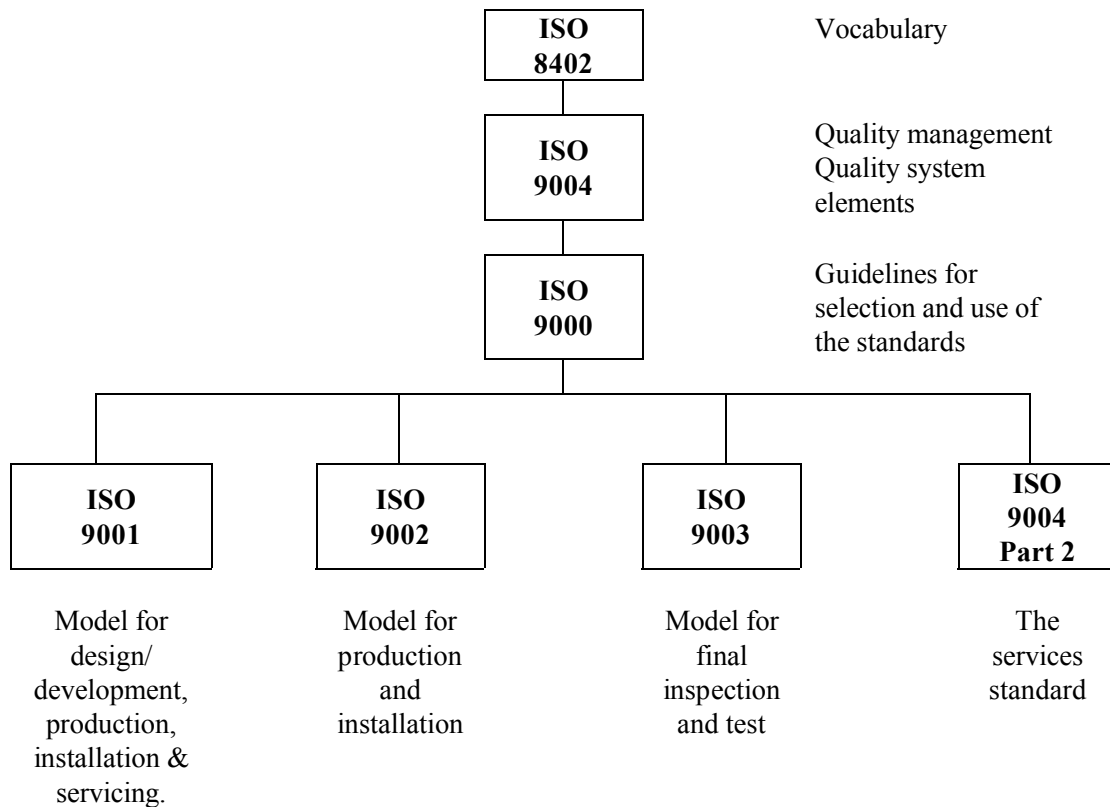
ISO 8402

Vocabulary

ISO 9004

Quality management Quality system elements

ISO 9000

Guidelines for selection and use of the standards

ISO 9001

ISO 9002

ISO 9003

ISO 9004 Part 2

Model for design/ development, production, installation & servicing.

Model for production and installation

Model for final inspection and test

The services standard